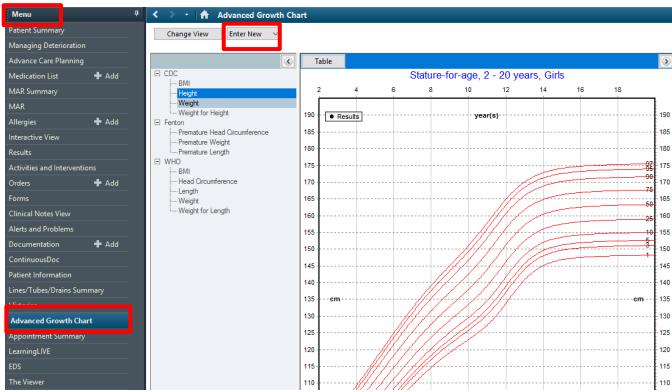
Menu
Patient Summary
Managing Deterioration
Advance Care Planning
Medication List + Add
MAR Summary
MAR
Allergies + Add
Interactive View
Results
Activities and Interventions
Orders + Add
Forms
Clinical Notes View
Alerts and Problems
Documentation + Add
ContinuousDoc
Patient Information
Lines/Tubes/Drains Summary
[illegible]
Advanced Growth Chart
Appointment Summary
LearningLIVE
EDS
The Viewer

Advanced Growth Chart

Change View
Enter New

CDC
BMI
Height
Weight
Weight for Height
Fenton
Premature Head Circumference
Premature Weight
Premature Length
WHO
BMI
Head Circumference
Length
Weight
Weight for Length

Table

Stature-for-age, 2 - 20 years, Girls

2 4 6 8 10 12 14 16 18

Results

year(s)

190 185 180 175 170 165 160 155 150 145 140 135 130 125 120 115 110

cm

cm

97 95 90 75 50 25 10 5 3 1